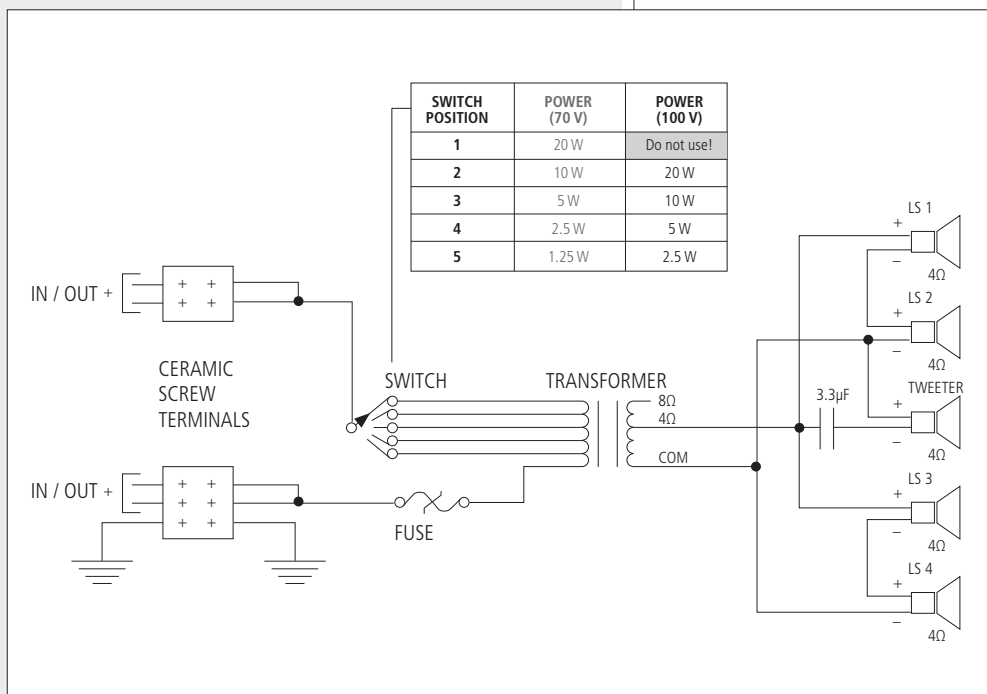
| SWITCH POSITION | POWER (70 V) | POWER (100 V) |
|---|---|---|
| 1 | 20 W | Do not use! |
| 2 | 10 W | 20 W |
| 3 | 5 W | 10 W |
| 4 | 2.5 W | 5 W |
| 5 | 1.25 W | 2.5 W |

IN / OUT +
+ +
+ +

CERAMIC SCREW TERMINALS

SWITCH

TRANSFORMER

8Ω
4Ω
COM

IN / OUT +
+ +
+ +
+ +

FUSE

3.3µF

LS 1
+
–
4Ω

LS 2
+
–
4Ω

TWEETER
+
–
4Ω

LS 3
+
–
4Ω

LS 4
+
–
4Ω